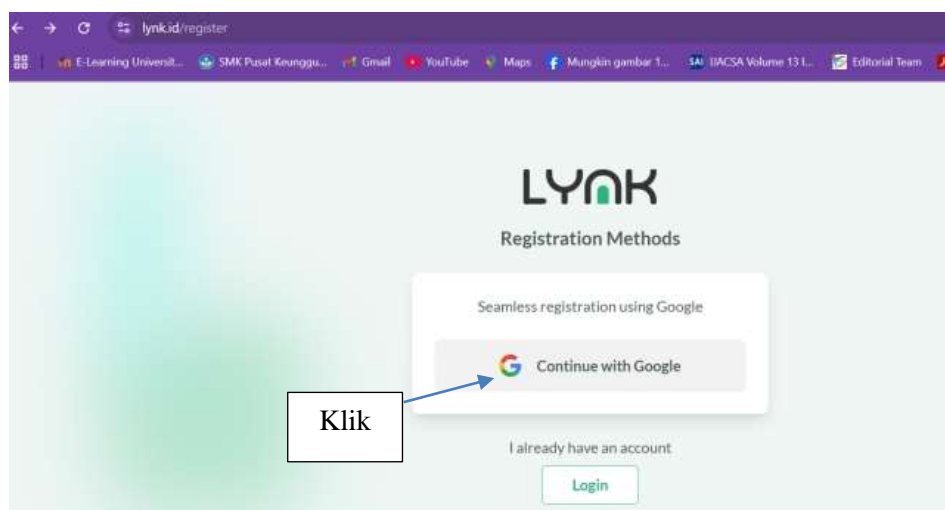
lynk.id/register

E-Learning Universit... SMK Pusat Keunggu... Gmail YouTube Maps Mungkin gambar 1... IJACSA Volume 13 I... Editorial Team

LYNK

Registration Methods

Seamless registration using Google

Continue with Google

Klik

I already have an account

Login